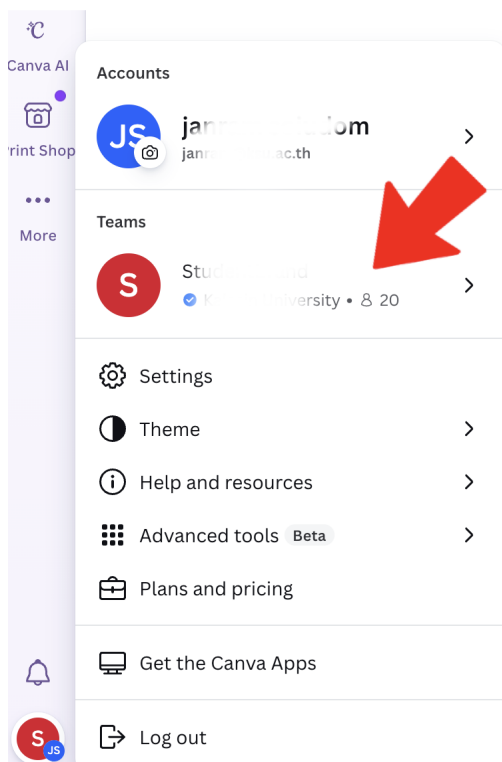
Canva AI

rint Shop

More

Accounts

JS

jan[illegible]om
janr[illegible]ac.th

Teams

S

Stud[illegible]
K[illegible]niversity • 20

Settings

Theme

Help and resources

Advanced tools Beta

Plans and pricing

Get the Canva Apps

Log out

S JS